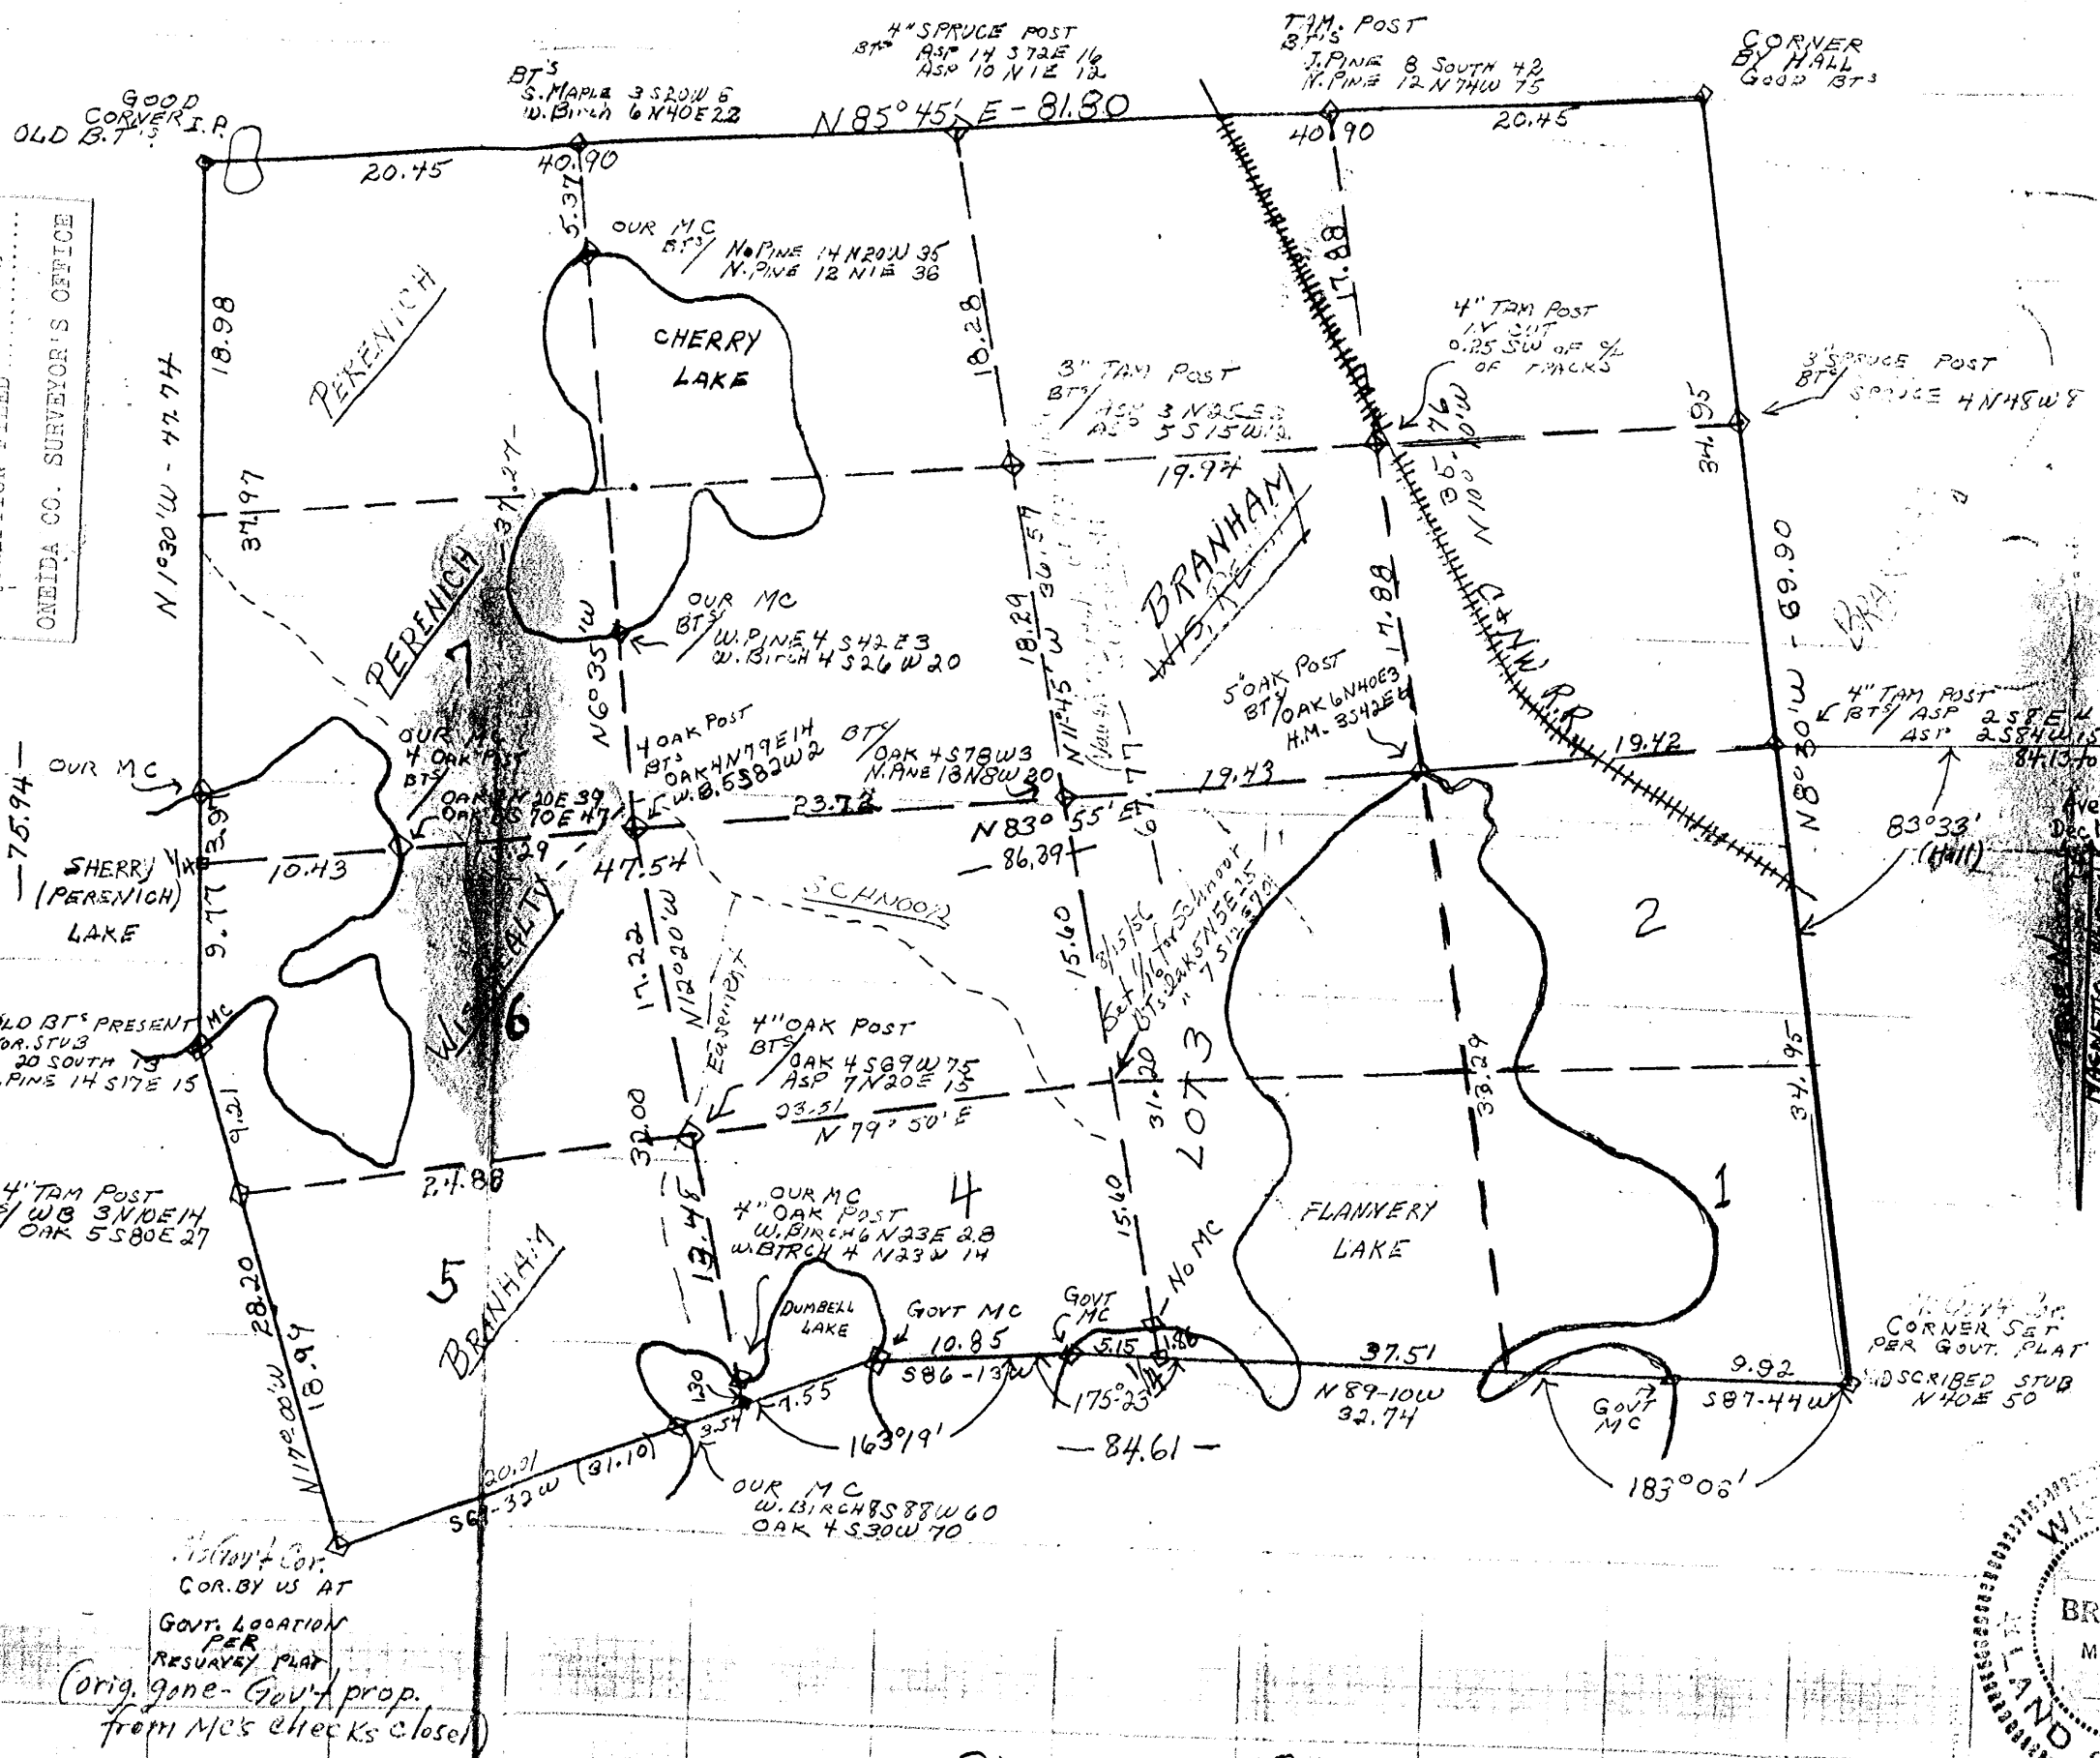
4" SPRUCE POST
BT'S ASP 14 S72E 16
ASP 10 N1E 12

T.A.M. POST
BT'S
J.PINE 8 SOUTH 42
N.PINE 12 N74W 75

CORNER
BY HALL
GOOD BT'S

GOOD
CORNER I.P.
OLD B.T'S

BT'S
S.MAPLE 3 S20W 6
W.BIRCH 6 N40E 22

N 85°45' E - 81.80

20.45
40.90
40.90
20.45

ONEIDA CO. SURVEYOR'S OFFICE

5.37
OUR MC
BT'S N.PINE 14 N20W 35
N.PINE 12 N1E 36

CHERRY
LAKE

18.98
18.28
17.88

PERENICH

4" TAM POST
IN SIT
0.25 SW OF C/L
OF TRACKS

3" TAM POST
BT'S ASP 3 N25E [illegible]
ASP 5 S15W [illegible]

3" SPRUCE POST
BT'S SPRUCE 4 N48W 8

N 1°30' W - 47.74

37.97
37.27
19.94
34.95
36.76
N 10° 10' W

BRANHAM
W. S. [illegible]

69.90
N 8° 30' W

OUR MC
BT'S W.PINE 4 S42E 3
W.BIRCH 4 S26W 20

PERENICH
N 6° 35' W
18.29
36.57
N 11°45' W
17.88

5" OAK POST
BT'S OAK 6 N40E 3
H.M. 3 S42E 6

C & NW R.R.

4" TAM POST
BT'S ASP 2 S8E 4
ASP 2 S84W 15
84.13

OUR MC
4 OAK POST
BTS OAK 8 N20E 39
OAK 6 S70E 47

4 OAK POST
BTS OAK 4 N79E 14
W.B. 5 S82W 2

BT'S OAK 4 S78W 3
N.PINE 13 N8W 20

19.42
19.43

OUR MC
75.94
3.91
SHERRY LAKE
(PERENICH)
LAKE

10.43
.29
47.54
23.72
N 83° 55' E
86.39

83°33'
(Hall)

SCHNOOR

WEALTY

9.77
17.22
N 12°20' W
Easement
15.60
8/15/56
Set 1/16 for Schnoor
BTs. Oak 5 N5E 15
" 7 S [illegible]

2

OLD BT'S PRESENT MC
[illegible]OR. STUB
20 SOUTH 13
PINE 14 S17E 15

W. S. 6

4" OAK POST
BT'S OAK 4 S69W 75
ASP 7 N20E 15

33.29
34.95

9.21
32.00
33.51
N 79° 50' E
31.20
LOT 3

4" TAM POST
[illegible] WB 3 N10E 14
OAK 5 S80E 27

27.88

4
OUR MC
4" OAK POST
W.BIRCH 6 N23E 2.8
W.BIRCH 4 N23W 14

1

13.46
15.60
FLANNERY
LAKE

5
BRANHAM

28.20
N 17° 00' W
18.99

DUMBELL
LAKE

GOVT MC
GOVT MC
No MC

10.85
5.15
1.86
37.51
9.92

1.30
7.55
3.54
S86-13 W
175°25'
N 89-10 W
32.74
S87-44 W

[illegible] Cor.
CORNER SET
PER GOVT. PLAT
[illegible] SCRIBED STUB
N40E 50

GOVT
MC

20.01
S64-32 W (31.10)
163°19'
84.61
183°06'

OUR MC
W.BIRCH 8 S88W 60
OAK 4 S30W 70

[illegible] Gov't Cor.
COR. BY US AT
GOVT. LOCATION
PER
RESURVEY PLAT

(orig. gone - Gov't prop.
from MC's checks close)

BR
M
LAND